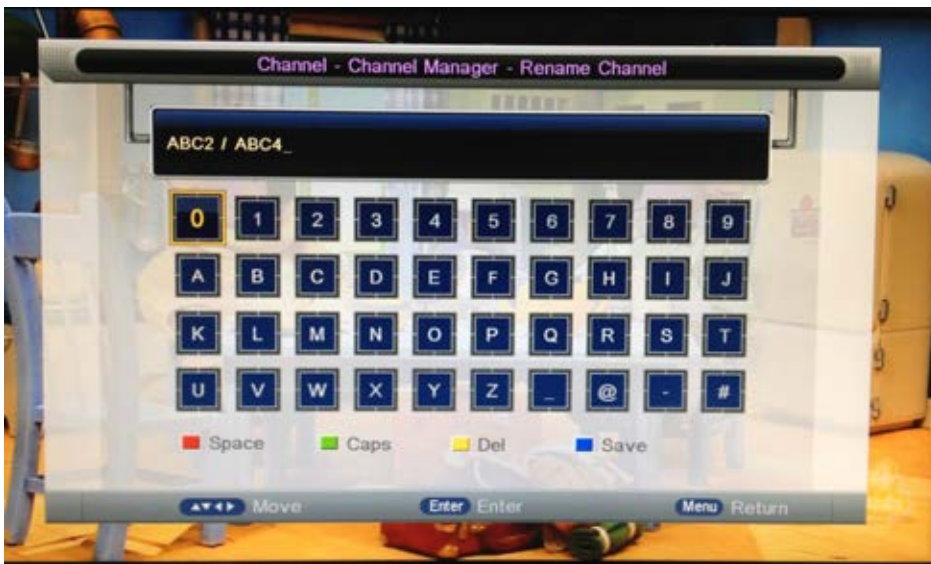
Channel - Channel Manager - Rename Channel

ABC2 / ABC4_

| 0 | 1 | 2 | 3 | 4 | 5 | 6 | 7 | 8 | 9 |
|---|---|---|---|---|---|---|---|---|---|
| A | B | C | D | E | F | G | H | I | J |
| K | L | M | N | O | P | Q | R | S | T |
| U | V | W | X | Y | Z | _ | @ | - | # |

Space Caps Del Save

▲▼◀▶ Move Enter Enter Menu Return